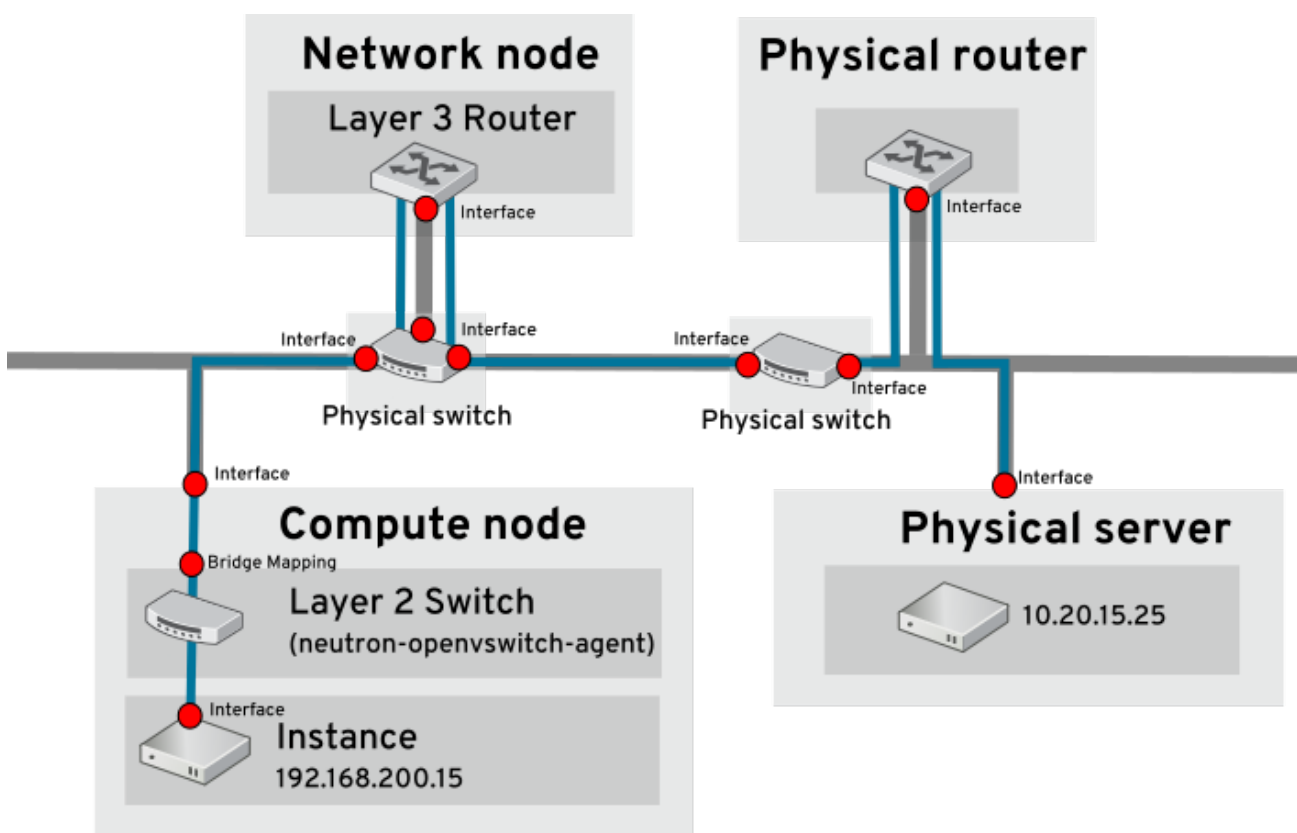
Network node

Layer 3 Router

Interface

Physical router

Interface

Interface

Interface

Interface

Physical switch

Interface

Interface

Physical switch

Interface

Compute node

Bridge Mapping

Layer 2 Switch
(neutron-openvswitch-agent)

Interface

Instance
192.168.200.15

Interface

Physical server

10.20.15.25